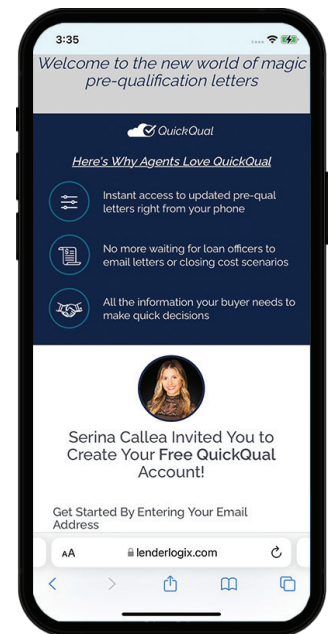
3:35

Welcome to the new world of magic pre-qualification letters

QuickQual

Here's Why Agents Love QuickQual

Instant access to updated pre-qual letters right from your phone

No more waiting for loan officers to email letters or closing cost scenarios

All the information your buyer needs to make quick decisions

Serina Callea Invited You to Create Your Free QuickQual Account!

Get Started By Entering Your Email Address

AA lenderlogix.com